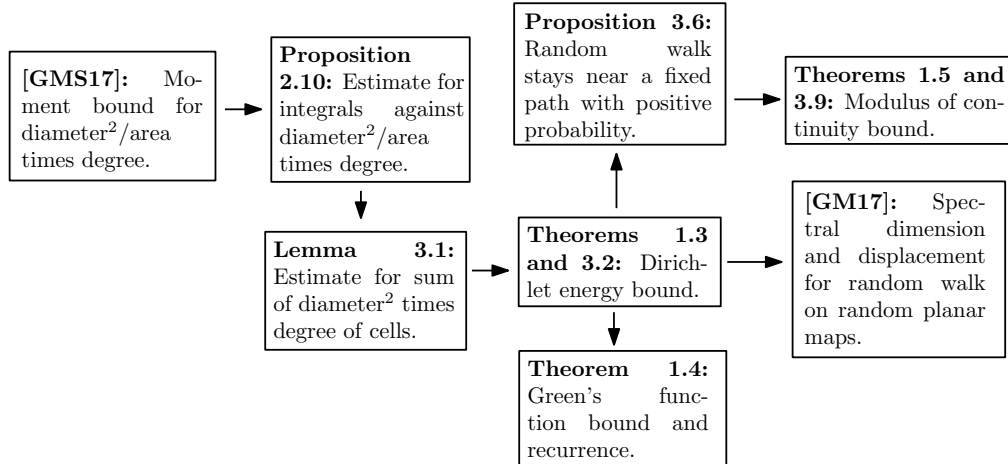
[**GMS17**]: Moment bound for diameter$^2$/area times degree.

**Proposition 2.10:** Estimate for integrals against diameter$^2$/area times degree.

**Proposition 3.6:** Random walk stays near a fixed path with positive probability.

**Theorems 1.5 and 3.9:** Modulus of continuity bound.

**Lemma 3.1:** Estimate for sum of diameter$^2$ times degree of cells.

**Theorems 1.3 and 3.2:** Dirichlet energy bound.

[**GM17**]: Spectral dimension and displacement for random walk on random planar maps.

**Theorem 1.4:** Green's function bound and recurrence.